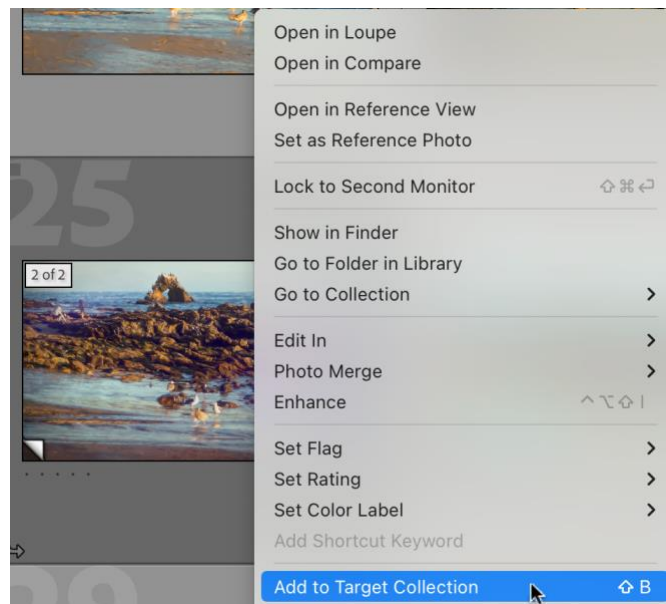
25

2 of 2

Open in Loupe
Open in Compare

Open in Reference View
Set as Reference Photo

Lock to Second Monitor ⇧⌘↩

Show in Finder
Go to Folder in Library
Go to Collection >

Edit In >
Photo Merge >
Enhance ^⌥⇧I

Set Flag >
Set Rating >
Set Color Label >
Add Shortcut Keyword

Add to Target Collection ⇧B